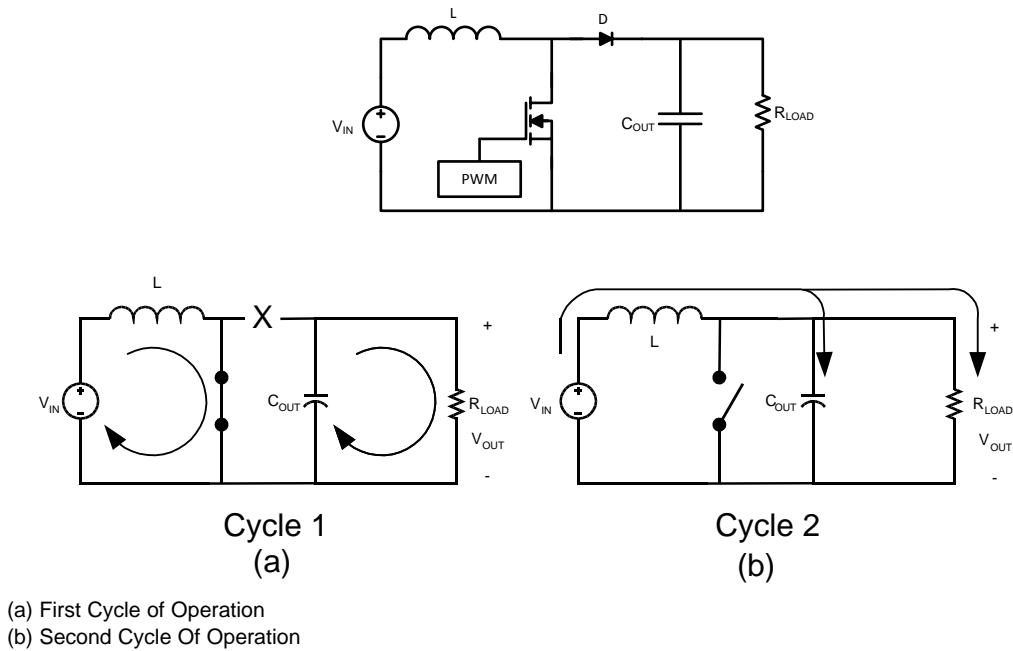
L

D

+

-

$V_{IN}$

$C_{OUT}$

$R_{LOAD}$

PWM

L

X

+

+

-

$V_{IN}$

$C_{OUT}$

$R_{LOAD}$

$V_{OUT}$

-

Cycle 1
(a)

L

+

+

-

$V_{IN}$

$C_{OUT}$

$R_{LOAD}$

$V_{OUT}$

-

Cycle 2
(b)

(a) First Cycle of Operation
(b) Second Cycle Of Operation